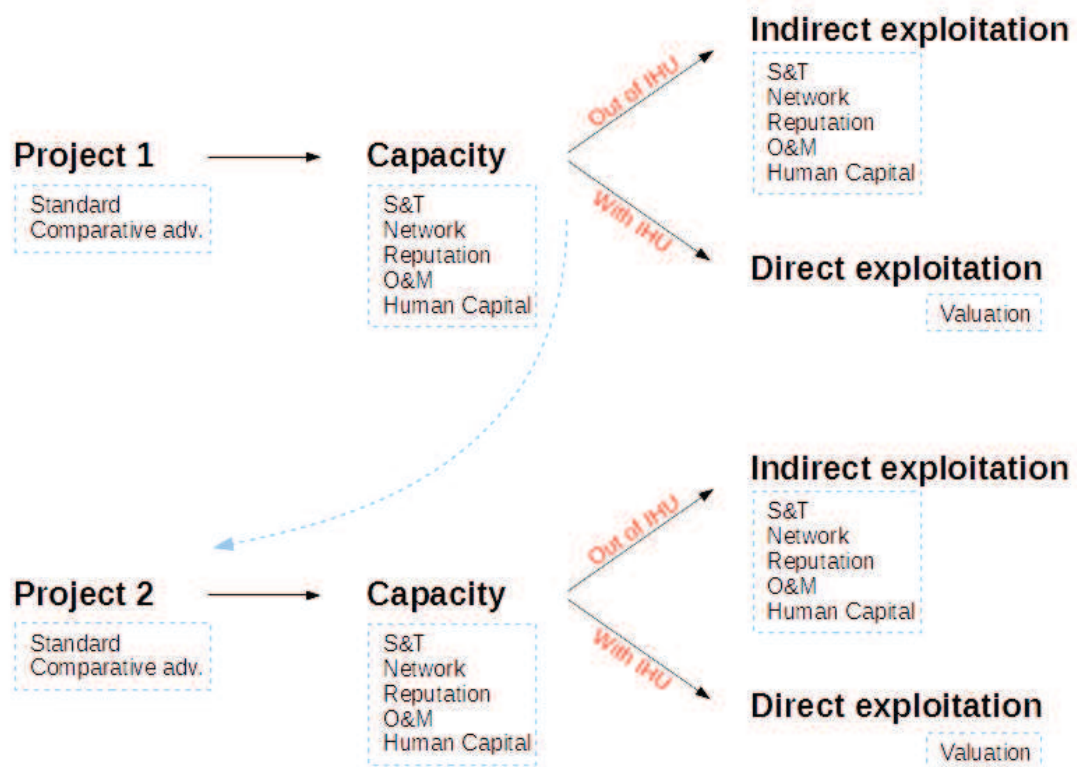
Project 1

Standard
Comparative adv.

Capacity

S&T
Network
Reputation
O&M
Human Capital

Out of IHU

With IHU

Indirect exploitation

S&T
Network
Reputation
O&M
Human Capital

Direct exploitation

Valuation

Project 2

Standard
Comparative adv.

Capacity

S&T
Network
Reputation
O&M
Human Capital

Out of IHU

With IHU

Indirect exploitation

S&T
Network
Reputation
O&M
Human Capital

Direct exploitation

Valuation